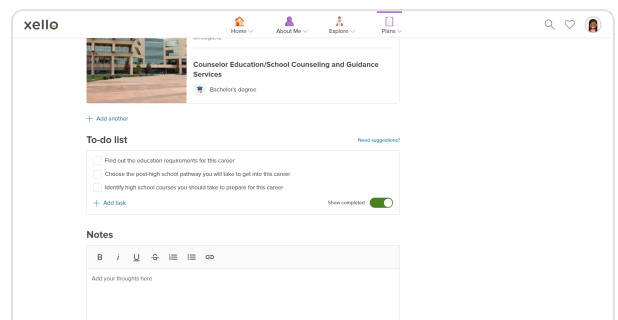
xello

Home
About Me
Explore
Plans

Counselor Education/School Counseling and Guidance Services

Bachelor's degree

+ Add another

To-do list

Need suggestions?

Find out the education requirements for this career

Choose the post-high school pathway you will take to get into this career

Identify high school courses you should take to prepare for this career

+ Add task

Show completed

Notes

B i U S

Add your thoughts here